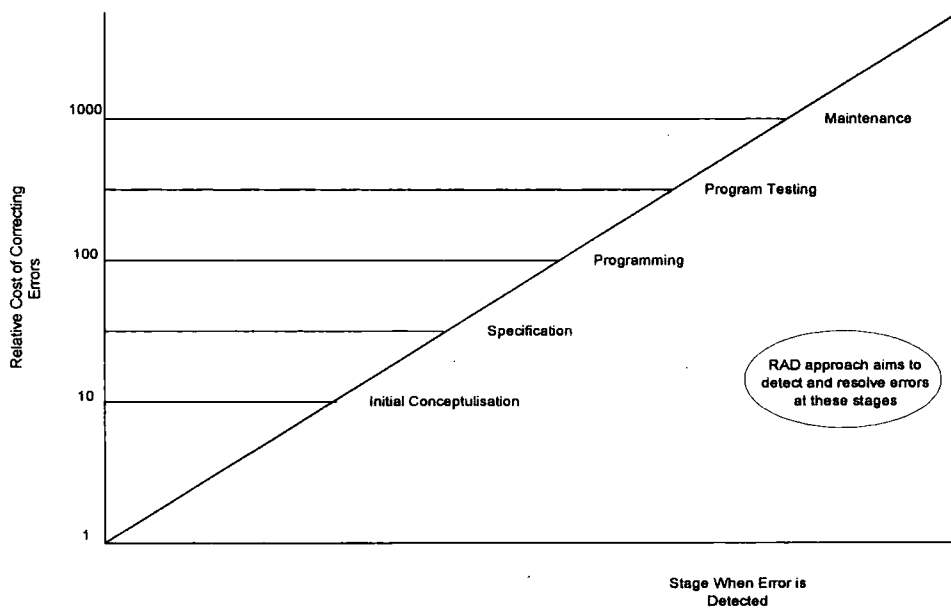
Relative Cost of Correcting Errors

1000

100

10

1

Maintenance

Program Testing

Programming

Specification

Initial Conceptulisation

RAD approach aims to detect and resolve errors at these stages

Stage When Error is Detected